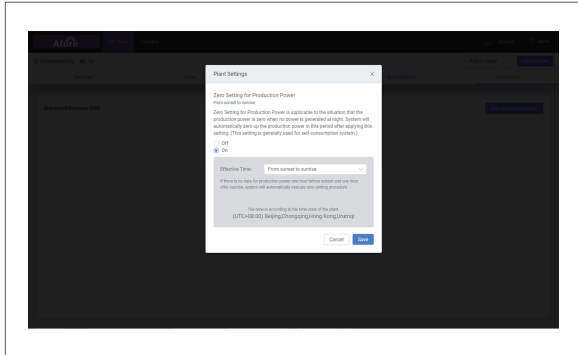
Afore

Plant Settings

Zero Setting for Production Power
From sunset to sunrise

Zero Setting for Production Power is applicable to the situation that the production power is zero when no power is generated at night. System will automatically zero up the production power in this period after applying this setting. (This setting is generally used for self-consumption system.)

Off
On

Effective Time: From sunset to sunrise

If there is no data for production power one hour before sunset and one hour after sunrise, system will automatically execute zero setting procedure.

The time is according to the time zone of the plant.
(UTC+08:00) Beijing,Chongqing,Hong Kong,Urumqi

Cancel Save